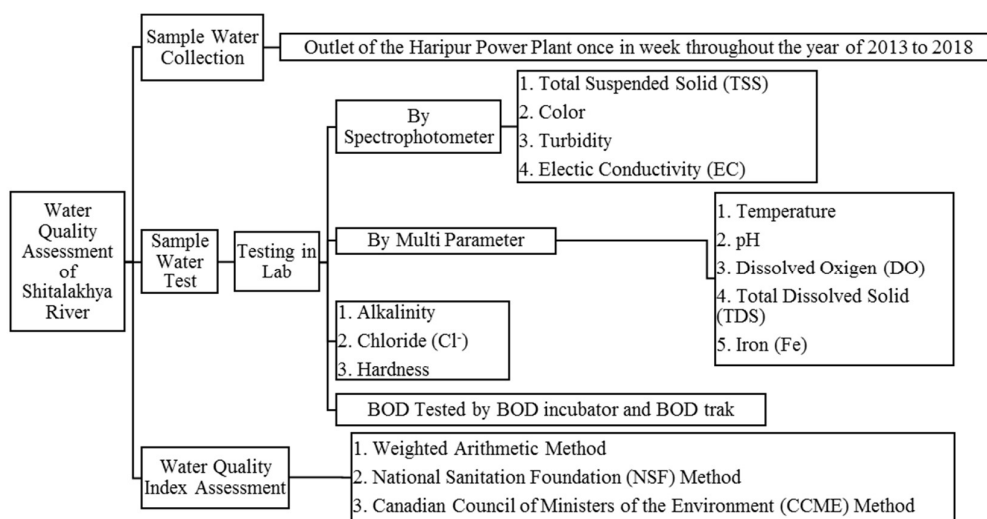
Water Quality Assessment of Shitalakhya River

Sample Water Collection

Outlet of the Haripur Power Plant once in week throughout the year of 2013 to 2018

Sample Water Test

Testing in Lab

By Spectrophotometer

1. Total Suspended Solid (TSS)
2. Color
3. Turbidity
4. Electic Conductivity (EC)

By Multi Parameter

1. Temperature
2. pH
3. Dissolved Oxigen (DO)
4. Total Dissolved Solid (TDS)
5. Iron (Fe)

1. Alkalinity
2. Chloride ($Cl^-$)
3. Hardness

BOD Tested by BOD incubator and BOD trak

Water Quality Index Assessment

1. Weighted Arithmetic Method
2. National Sanitation Foundation (NSF) Method
3. Canadian Council of Ministers of the Environment (CCME) Method